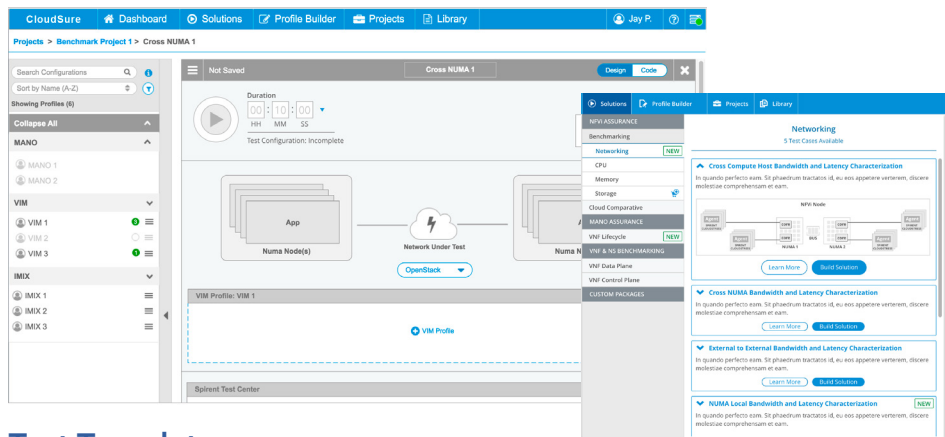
CloudSure Dashboard Solutions Profile Builder Projects Library Jay P.

Projects > Benchmark Project 1 > Cross NUMA 1

Search Configurations
Sort by Name (A-Z)
Showing Profiles (6)

Collapse All

MANO
MANO 1
MANO 2

VIM
VIM 1 3
VIM 2
VIM 3 1

IMIX
IMIX 1
IMIX 2
IMIX 3

Not Saved
Cross NUMA 1
Design Code

Duration
00 : 10 : 00
HH MM SS
Test Configuration: Incomplete

App
Numa Node(s)
Network Under Test
OpenStack
Numa N

VIM Profile: VIM 1
VIM Profile

Spirent Test Center

Solutions Profile Builder Projects Library

NFVI ASSURANCE
Benchmarking
Networking NEW
CPU
Memory
Storage
Cloud Comparative
MANO ASSURANCE
VNF Lifecycle NEW
VNF & NS BENCHMARKING
VNF Data Plane
VNF Control Plane
CUSTOM PACKAGES

Networking
5 Test Cases Available

Cross Compute Host Bandwidth and Latency Characterization
In quando perfecto eam. Sit phaedrum tractatos id, eu eos appetere verterem, discere molestiae comprehensam et eam.

NFVi Node
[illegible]
NUMA 1
NUMA 2

Learn More Build Solution

Cross NUMA Bandwidth and Latency Characterization
In quando perfecto eam. Sit phaedrum tractatos id, eu eos appetere verterem, discere molestiae comprehensam et eam.
Learn More Build Solution

External to External Bandwidth and Latency Characterization
In quando perfecto eam. Sit phaedrum tractatos id, eu eos appetere verterem, discere molestiae comprehensam et eam.
Learn More Build Solution

NUMA Local Bandwidth and Latency Characterization NEW
In quando perfecto eam. Sit phaedrum tractatos id, eu eos appetere verterem, discere molestiae comprehensam et eam.

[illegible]